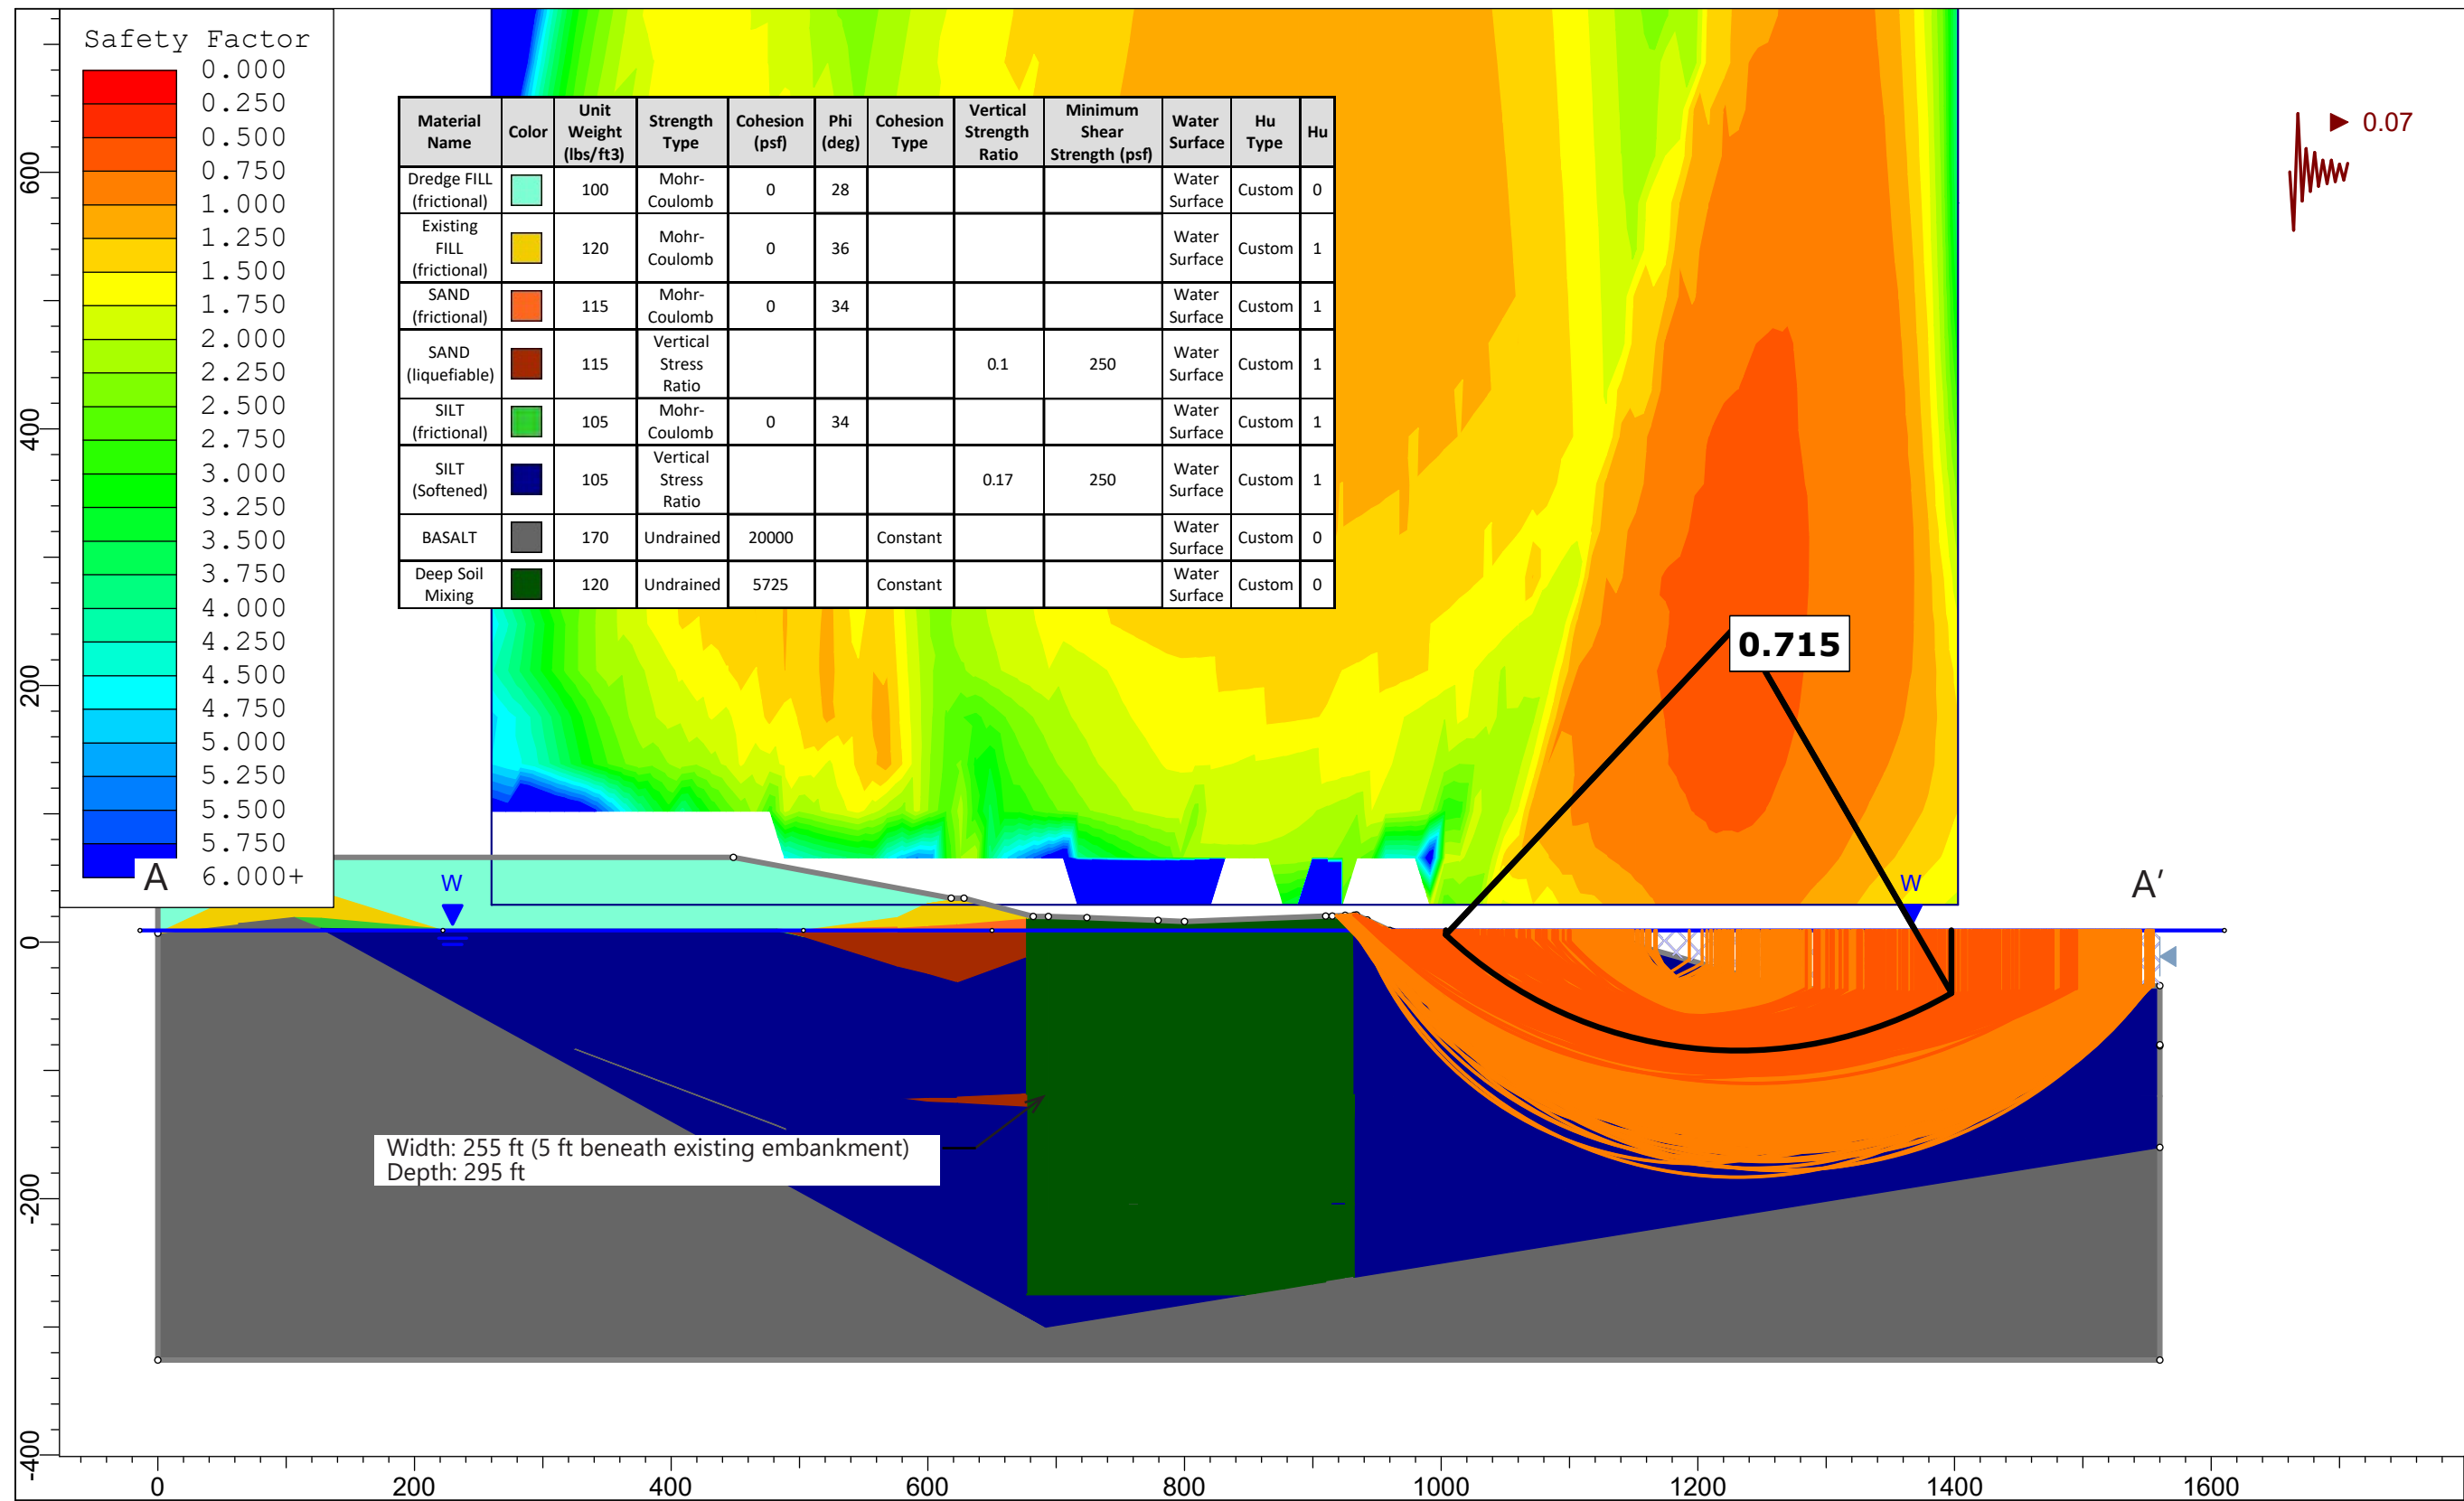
Safety Factor
0.000
0.250
0.500
0.750
1.000
1.250
1.500
1.750
2.000
2.250
2.500
2.750
3.000
3.250
3.500
3.750
4.000
4.250
4.500
4.750
5.000
5.250
5.500
5.750
6.000+

| Material Name | Color | Unit Weight (lbs/ft3) | Strength Type | Cohesion (psf) | Phi (deg) | Cohesion Type | Vertical Strength Ratio | Minimum Shear Strength (psf) | Water Surface | Hu Type | Hu |
|---|---|---|---|---|---|---|---|---|---|---|---|
| Dredge FILL (frictional) | | 100 | Mohr-Coulomb | 0 | 28 | | | | Water Surface | Custom | 0 |
| Existing FILL (frictional) | | 120 | Mohr-Coulomb | 0 | 36 | | | | Water Surface | Custom | 1 |
| SAND (frictional) | | 115 | Mohr-Coulomb | 0 | 34 | | | | Water Surface | Custom | 1 |
| SAND (liquefiable) | | 115 | Vertical Stress Ratio | | | | 0.1 | 250 | Water Surface | Custom | 1 |
| SILT (frictional) | | 105 | Mohr-Coulomb | 0 | 34 | | | | Water Surface | Custom | 1 |
| SILT (Softened) | | 105 | Vertical Stress Ratio | | | | 0.17 | 250 | Water Surface | Custom | 1 |
| BASALT | | 170 | Undrained | 20000 | | Constant | | | Water Surface | Custom | 0 |
| Deep Soil Mixing | | 120 | Undrained | 5725 | | Constant | | | Water Surface | Custom | 0 |

0.07

0.715

A
W
W
A′

Width: 255 ft (5 ft beneath existing embankment)
Depth: 295 ft

600
400
200
0
-200
-400

0
200
400
600
800
1000
1200
1400
1600